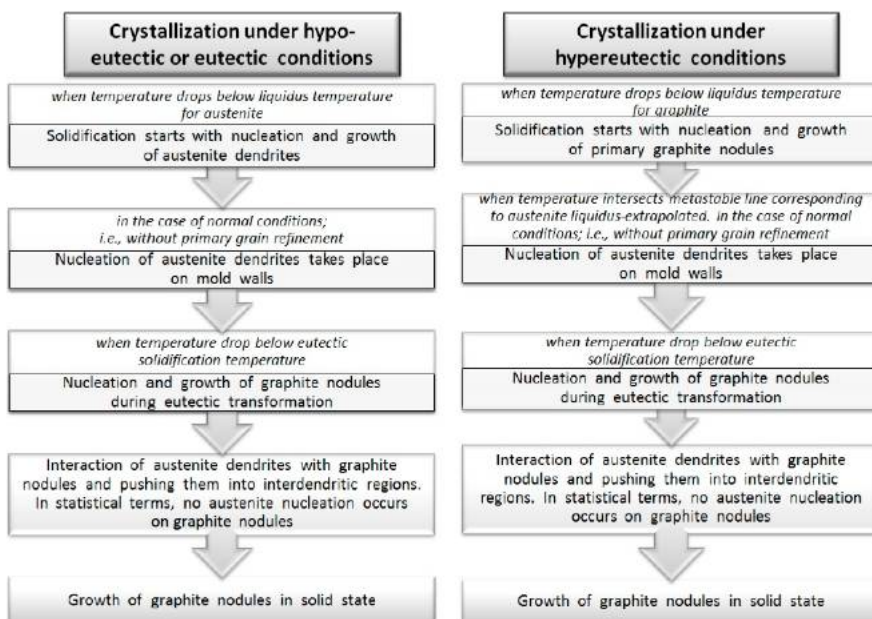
Crystallization under hypoeutectic or eutectic conditions

when temperature drops below liquidus temperature for austenite

Solidification starts with nucleation and growth of austenite dendrites

in the case of normal conditions; i.e., without primary grain refinement

Nucleation of austenite dendrites takes place on mold walls

when temperature drop below eutectic solidification temperature

Nucleation and growth of graphite nodules during eutectic transformation

Interaction of austenite dendrites with graphite nodules and pushing them into interdendritic regions. In statistical terms, no austenite nucleation occurs on graphite nodules

Growth of graphite nodules in solid state

Crystallization under hypereutectic conditions

when temperature drops below liquidus temperature for graphite

Solidification starts with nucleation and growth of primary graphite nodules

when temperature intersects metastable line corresponding to austenite liquidus-extrapolated. in the case of normal conditions; i.e., without primary grain refinement

Nucleation of austenite dendrites takes place on mold walls

when temperature drop below eutectic solidification temperature

Nucleation and growth of graphite nodules during eutectic transformation

Interaction of austenite dendrites with graphite nodules and pushing them into interdendritic regions. In statistical terms, no austenite nucleation occurs on graphite nodules

Growth of graphite nodules in solid state